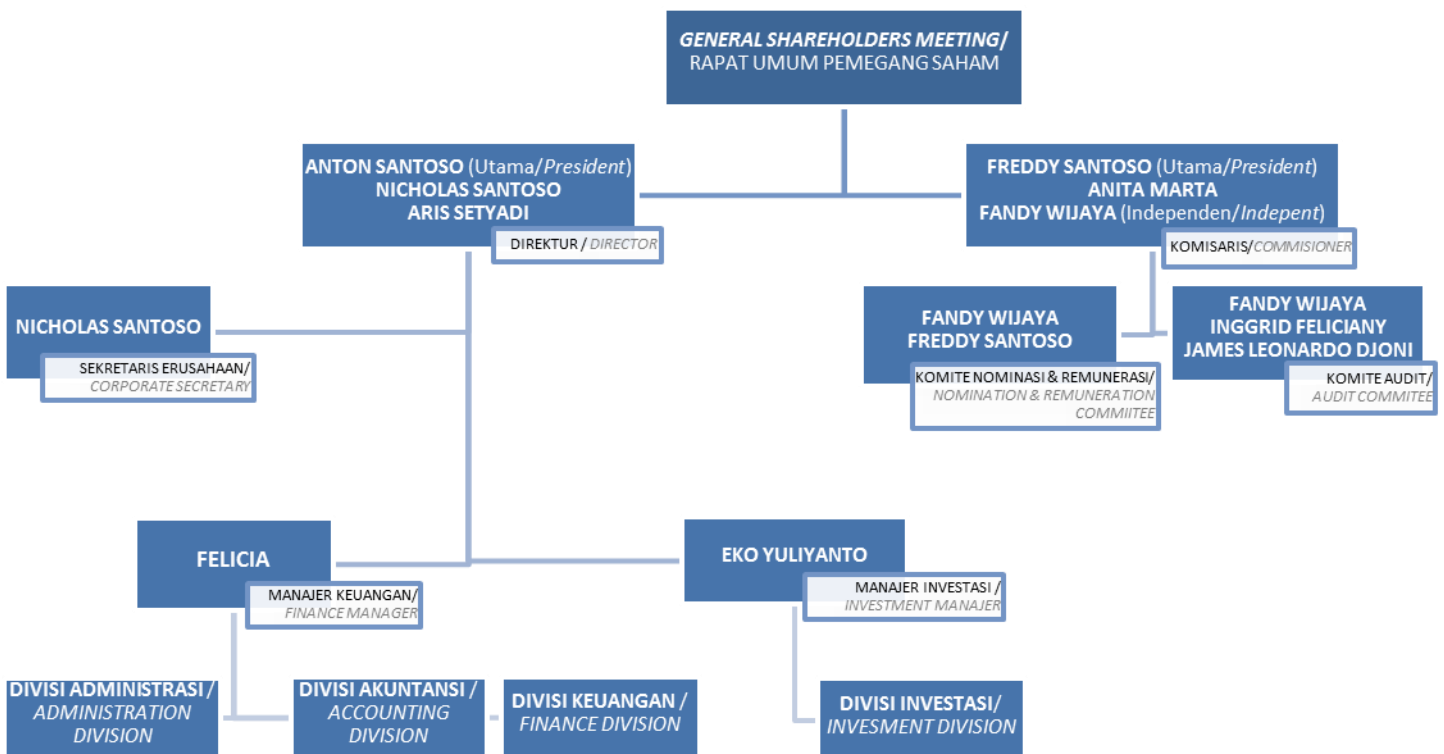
GENERAL SHAREHOLDERS MEETING/
RAPAT UMUM PEMEGANG SAHAM

ANTON SANTOSO (Utama/President)
NICHOLAS SANTOSO
ARIS SETYADI
DIREKTUR / DIRECTOR

FREDDY SANTOSO (Utama/President)
ANITA MARTA
FANDY WIJAYA (Independen/Indepent)
KOMISARIS/COMMISIONER

NICHOLAS SANTOSO
SEKRETARIS ERUSAHAAN/
CORPORATE SECRETARY

FANDY WIJAYA
FREDDY SANTOSO
KOMITE NOMINASI & REMUNERASI/
NOMINATION & REMUNERATION COMMIITEE

FANDY WIJAYA
INGGRID FELICIANY
JAMES LEONARDO DJONI
KOMITE AUDIT/
AUDIT COMMITEE

FELICIA
MANAJER KEUANGAN/
FINANCE MANAGER

EKO YULIYANTO
MANAJER INVESTASI /
INVESTMENT MANAJER

DIVISI ADMINISTRASI /
ADMINISTRATION DIVISION

DIVISI AKUNTANSI /
ACCOUNTING DIVISION

DIVISI KEUANGAN /
FINANCE DIVISION

DIVISI INVESTASI/
INVESMENT DIVISION